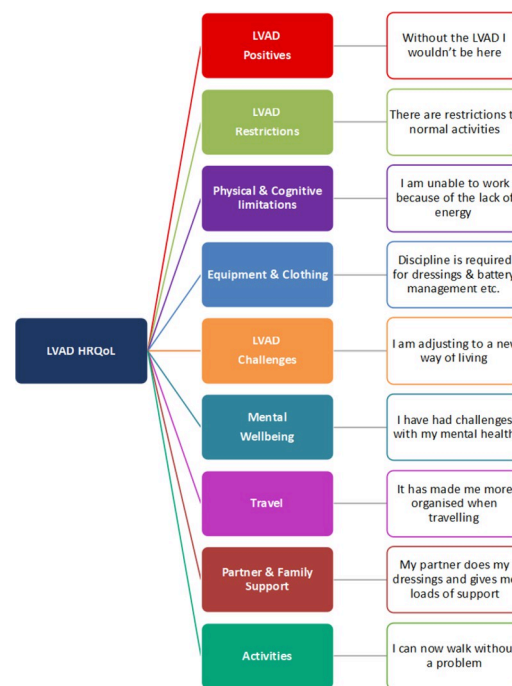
LVAD HRQoL

LVAD Positives

Without the LVAD I wouldn't be here

LVAD Restrictions

There are restrictions t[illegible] normal activities

Physical & Cognitive limitations

I am unable to work because of the lack of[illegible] energy

Equipment & Clothing

Discipline is required for dressings & battery management etc.

LVAD Challenges

I am adjusting to a ne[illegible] way of living

Mental Wellbeing

I have had challenges with my mental healt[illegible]

Travel

It has made me more organised when travelling

Partner & Family Support

My partner does my dressings and gives m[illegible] loads of support

Activities

I can now walk withou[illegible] a problem